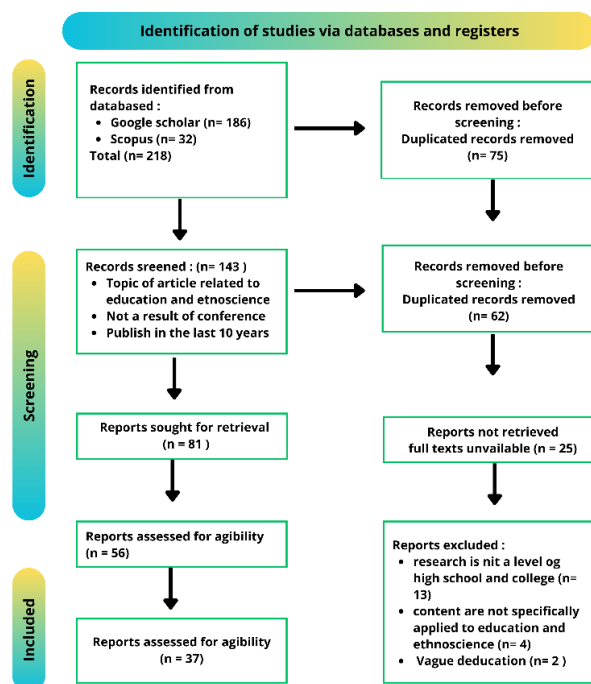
Identification of studies via databases and registers

Identification

Records identified from databased :
• Google scholar (n= 186)
• Scopus (n= 32)
Total (n= 218)

Records removed before screening :
Duplicated records removed
(n= 75)

Screening

Records sreened : (n= 143 )
• Topic of article related to education and etnoscience
• Not a result of conference
• Publish in the last 10 years

Records removed before screening :
Duplicated records removed
(n= 62)

Reports sought for retrieval
(n = 81 )

Reports not retrieved
full texts unvailable (n = 25)

Reports assessed for agibility
(n = 56)

Reports excluded :
• research is nit a level og high school and college (n= 13)
• content are not specifically applied to education and ethnoscience (n= 4)
• Vague deducation (n= 2 )

Included

Reports assessed for agibility
(n = 37)